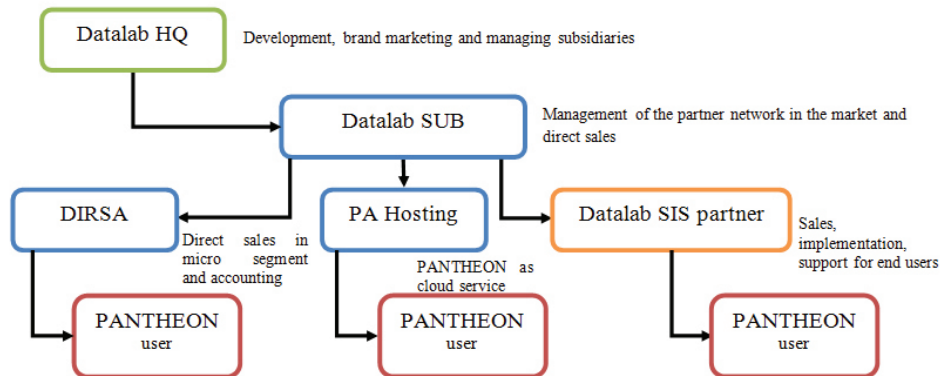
Datalab HQ

Development, brand marketing and managing subsidiaries

Datalab SUB

Management of the partner network in the market and direct sales

DIRSA

Direct sales in micro segment and accounting

PA Hosting

PANTHEON as cloud service

Datalab SIS partner

Sales, implementation, support for end users

PANTHEON user

PANTHEON user

PANTHEON user